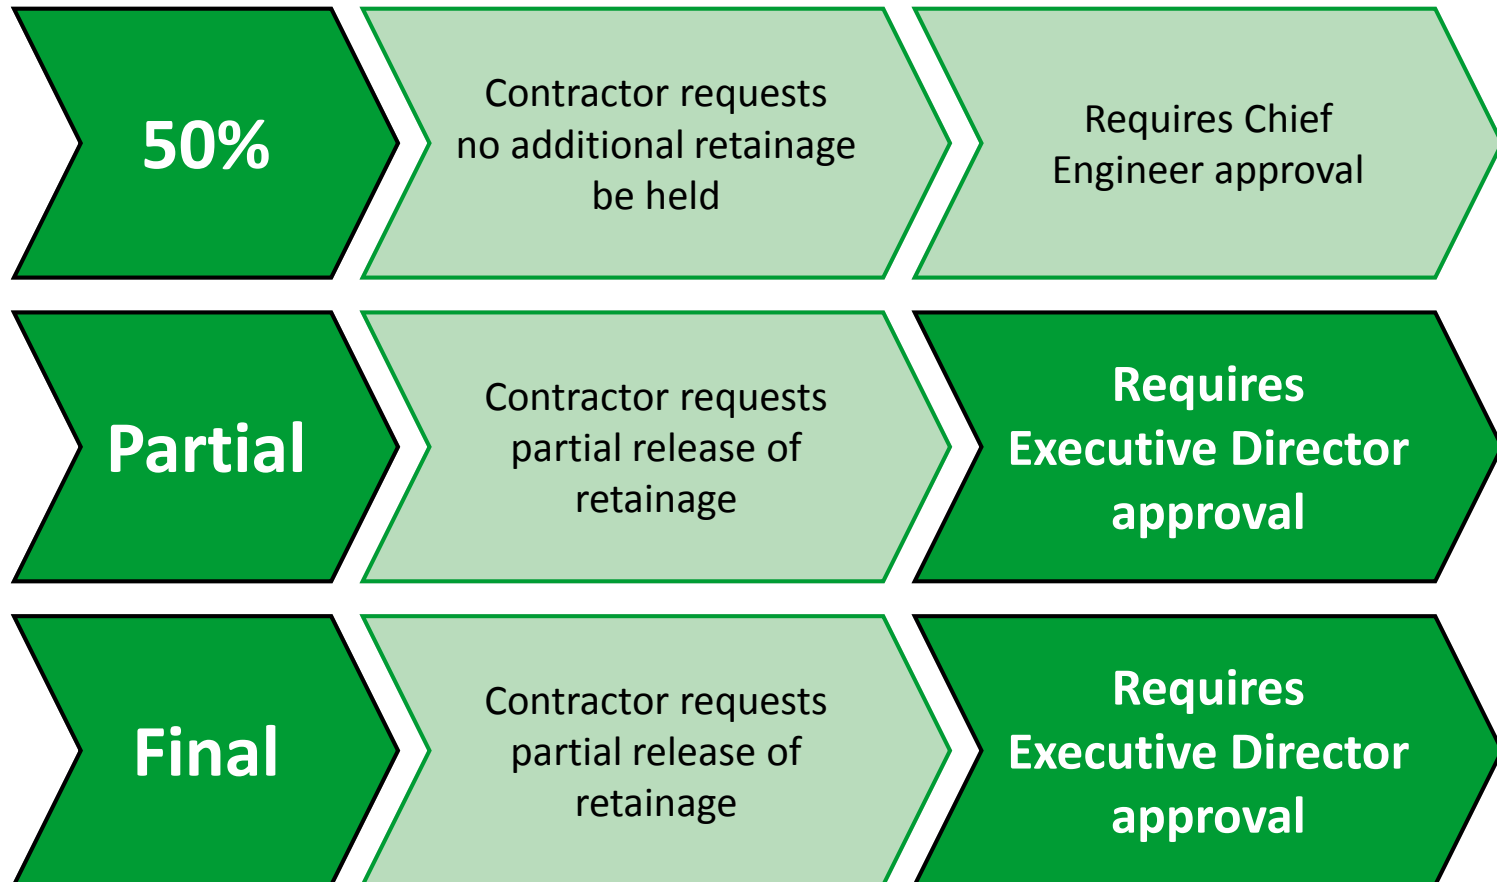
50%

Contractor requests no additional retainage be held

Requires Chief Engineer approval

Partial

Contractor requests partial release of retainage

Requires Executive Director approval

Final

Contractor requests partial release of retainage

Requires Executive Director approval